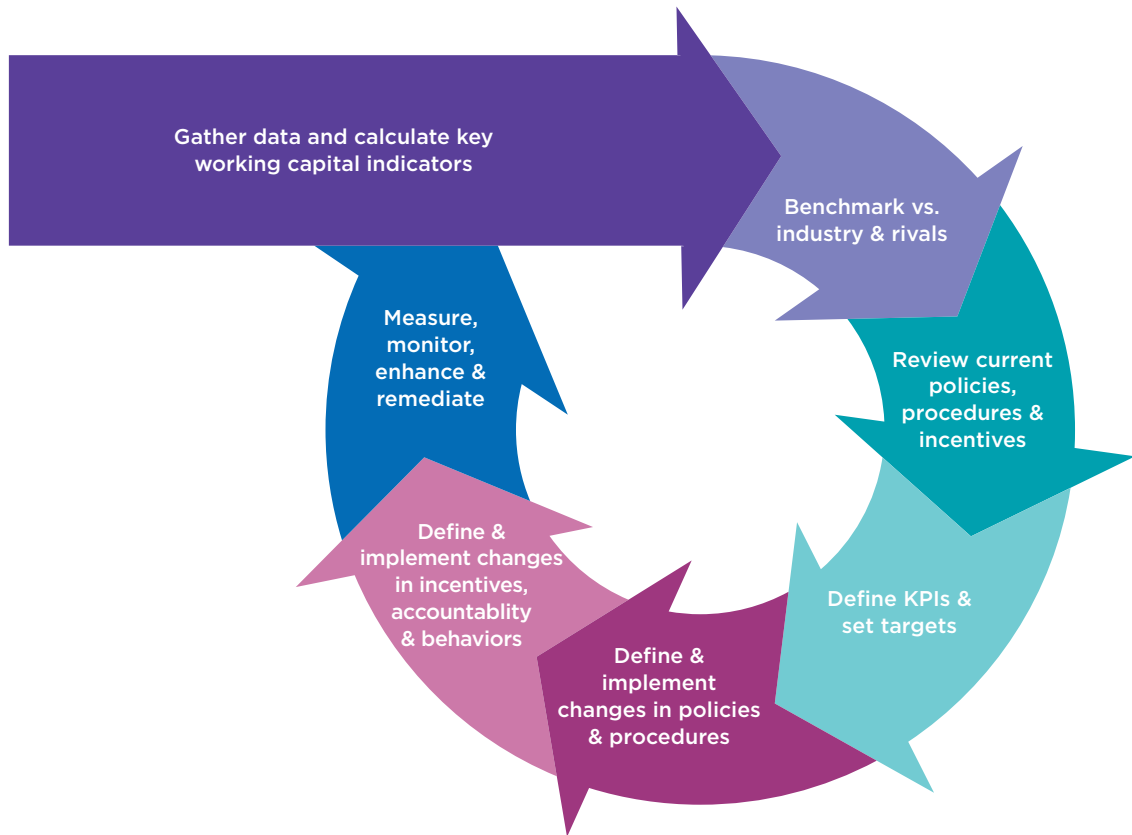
Gather data and calculate key working capital indicators

Benchmark vs. industry & rivals

Review current policies, procedures & incentives

Define KPIs & set targets

Define & implement changes in policies & procedures

Define & implement changes in incentives, accountablity & behaviors

Measure, monitor, enhance & remediate